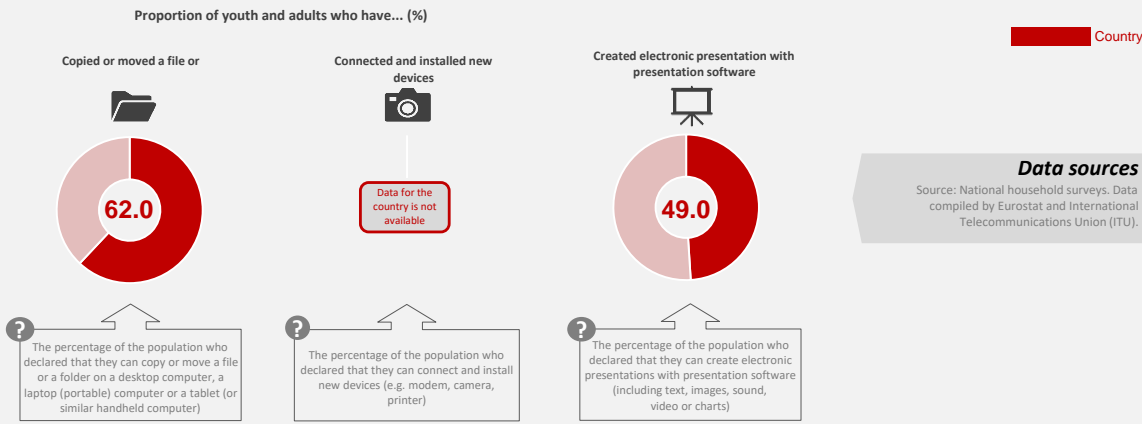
Proportion of youth and adults who have... (%)

Country

Copied or moved a file or

62.0

?

The percentage of the population who declared that they can copy or move a file or a folder on a desktop computer, a laptop (portable) computer or a tablet (or similar handheld computer)

Connected and installed new devices

Data for the country is not available

?

The percentage of the population who declared that they can connect and install new devices (e.g. modem, camera, printer)

Created electronic presentation with presentation software

49.0

?

The percentage of the population who declared that they can create electronic presentations with presentation software (including text, images, sound, video or charts)

Data sources

Source: National household surveys. Data compiled by Eurostat and International Telecommunications Union (ITU).